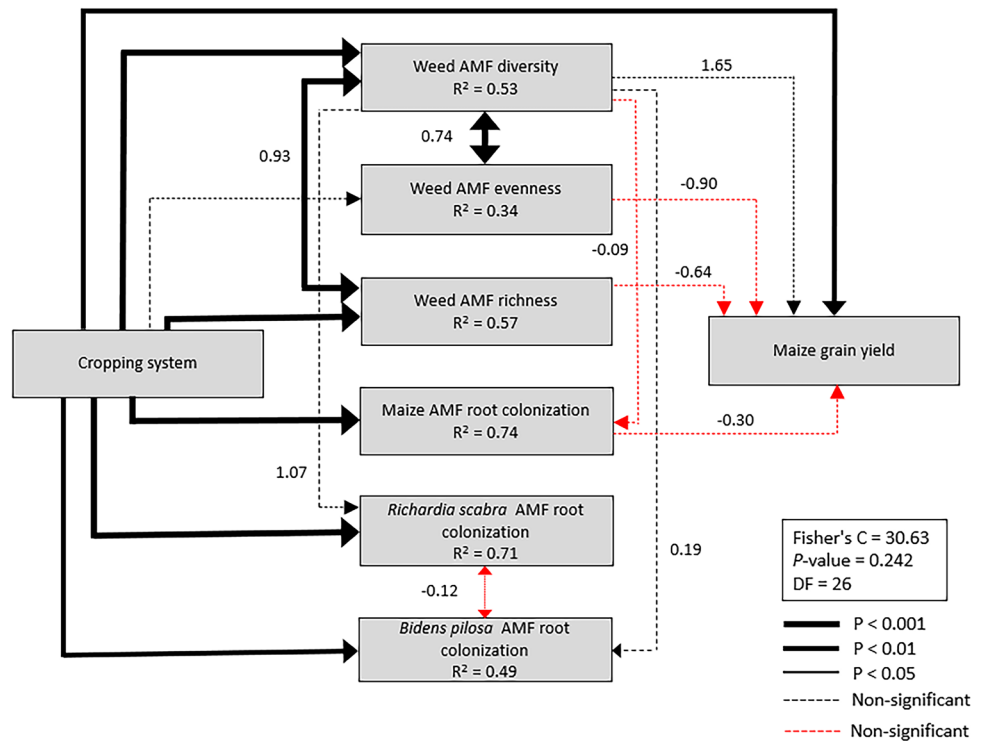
Weed AMF diversity
R² = 0.53

1.65

0.74

0.93

Weed AMF evenness
R² = 0.34

-0.90

-0.09

-0.64

Weed AMF richness
R² = 0.57

Cropping system

Maize grain yield

Maize AMF root colonization
R² = 0.74

-0.30

1.07

*Richardia scabra* AMF root colonization
R² = 0.71

0.19

Fisher's C = 30.63
*P*-value = 0.242
DF = 26

-0.12

*Bidens pilosa* AMF root colonization
R² = 0.49

P < 0.001
P < 0.01
P < 0.05
Non-significant
Non-significant